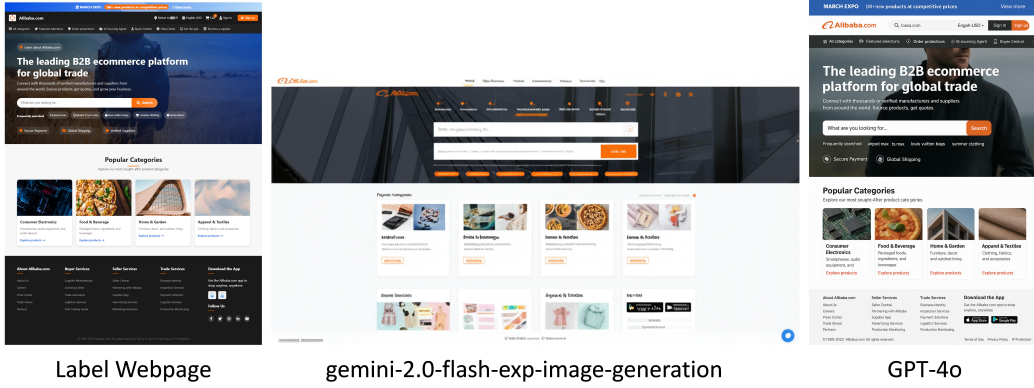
Alibaba.com

The leading B2B ecommerce platform for global trade

Connect with thousands of verified manufacturers and suppliers from around the world. Source products, get quotes, and grow your business.

Search

Secure Payment

Global Shipping

Verified Suppliers

Popular Categories

Explore our most sought-after product categories

Consumer Electronics

Food & Beverage

Home & Garden

Apparel & Textiles

About Alibaba.com

Buyer Services

Seller Services

Trade Services

Download the App

Follow Us

Label Webpage

Search

Popular Categories

gemini-2.0-flash-exp-image-generation

MARCH EXPO 1M+ new products at competitive prices View more

Alibaba.com

English - USD

Sign in

Sign Up

All categories

Featured selections

Order protections

AI Sourcing Agent

Buyer Central

The leading B2B ecommerce platform for global trade

Connect with thousands of verified manufacturers and suppliers from around the world. Source products, get quotes.

What are you looking for...

Search

Frequently searched:

airpod max

ty max

louis vuitton bags

summer clothing

Secure Payment

Global Shipping

Popular Categories

Explore our most sought-after product cate gories

Consumer Electronics

Smartphones, audio equipment, and...

Food & Beverage

Packaged foods, ingredients, and beverages

Home & Garden

Furniture, decor and outdoor living

Apparel & Textiles

Clothing, fabrics, and accessories

Explore products

Explore products

Explore products

Explore products

About Alibaba.com

About Us

Careers

Press Center

Trade Shows

Partners

Seller Services

Seller Central

Partnering with Alibaba

Supplier App

Advertising Services

Production Monitoring

Trade Services

Business Identity

Inspection Services

Payment Solutions

Logistics Services

Production Monitoring

Download the App

Get the Alibaba.com app to shop anytime, anywhere

© 1999-2022 Alibaba.com All rights reserved.

Terms of Use

Privacy Policy

IPR Notice

GPT-4o